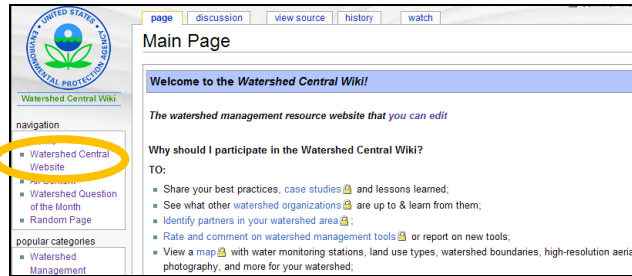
UNITED STATES ENVIRONMENTAL PROTECTION AGENCY

Watershed Central Wiki

navigation

Watershed Central Website
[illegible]
Watershed Question of the Month
Random Page

popular categories

Watershed Management

page | discussion | view source | history | watch

Main Page

Welcome to the Watershed Central Wiki!

The watershed management resource website that you can edit

Why should I participate in the Watershed Central Wiki?

TO:

Share your best practices, case studies and lessons learned;
See what other watershed organizations are up to & learn from them;
Identify partners in your watershed area;
Rate and comment on watershed management tools or report on new tools;
View a map with water monitoring stations, land use types, watershed boundaries, high-resolution aeria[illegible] photography, and more for your watershed;